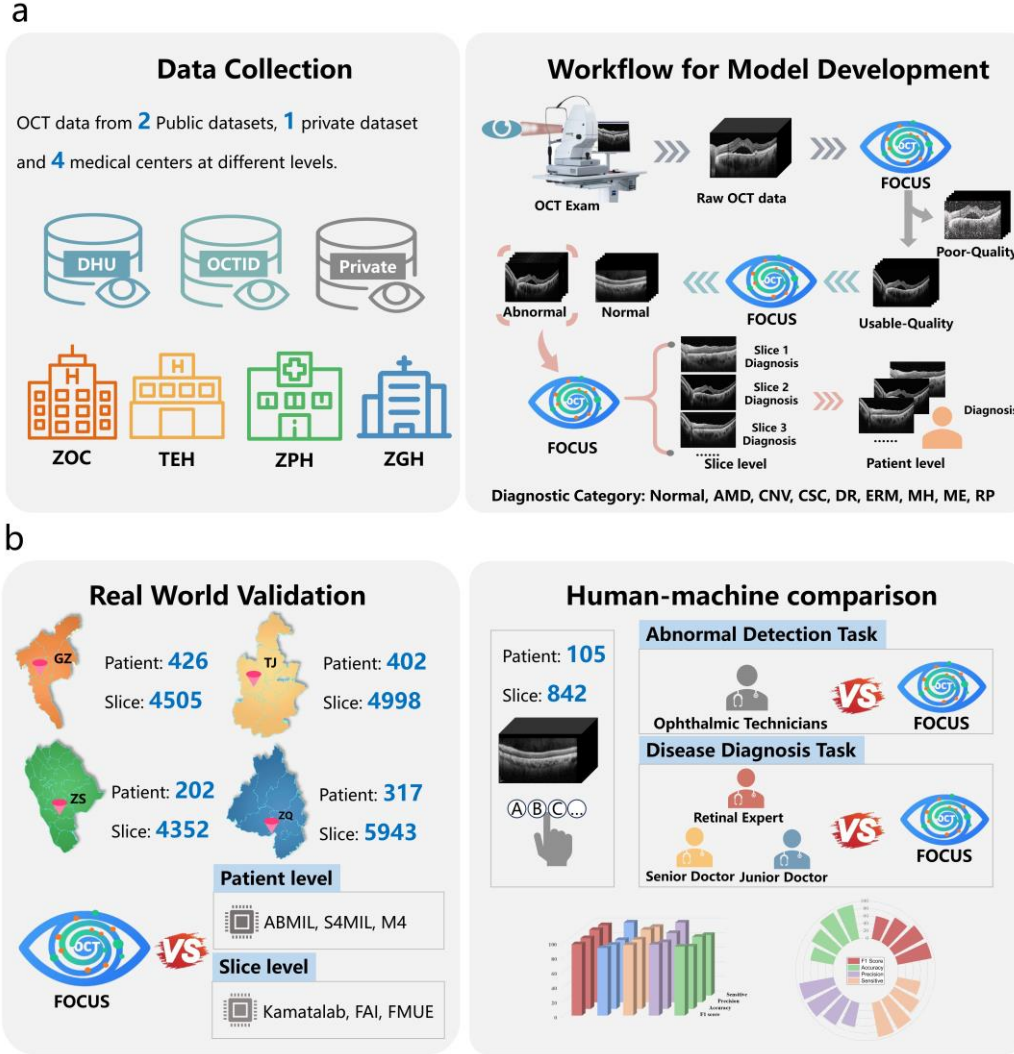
a

Data Collection

OCT data from 2 Public datasets, 1 private dataset and 4 medical centers at different levels.

DHU OCTID Private

H H

ZOC TEH ZPH ZGH

Workflow for Model Development

OCT Exam Raw OCT data FOCUS

Poor-Quality

Abnormal Normal FOCUS Usable-Quality

OCT

FOCUS

Slice 1 Diagnosis
Slice 2 Diagnosis
Slice 3 Diagnosis
.......
Slice level

Diagnosis
......
Patient level

Diagnostic Category: Normal, AMD, CNV, CSC, DR, ERM, MH, ME, RP

b

Real World Validation

GZ Patient: 426 Slice: 4505
TJ Patient: 402 Slice: 4998
ZS Patient: 202 Slice: 4352
ZQ Patient: 317 Slice: 5943

Patient level
ABMIL, S4MIL, M4

FOCUS VS

Slice level
Kamatalab, FAI, FMUE

Human-machine comparison

Patient: 105
Slice: 842

Ⓐ Ⓑ Ⓒ ...

Abnormal Detection Task
Ophthalmic Technicians VS FOCUS

Disease Diagnosis Task
Retinal Expert
Senior Doctor Junior Doctor VS FOCUS

100 80 60 40 20 0
Sensitive Precision Accuracy F1 score

F1 Score
Accuracy
Precision
Sensitive